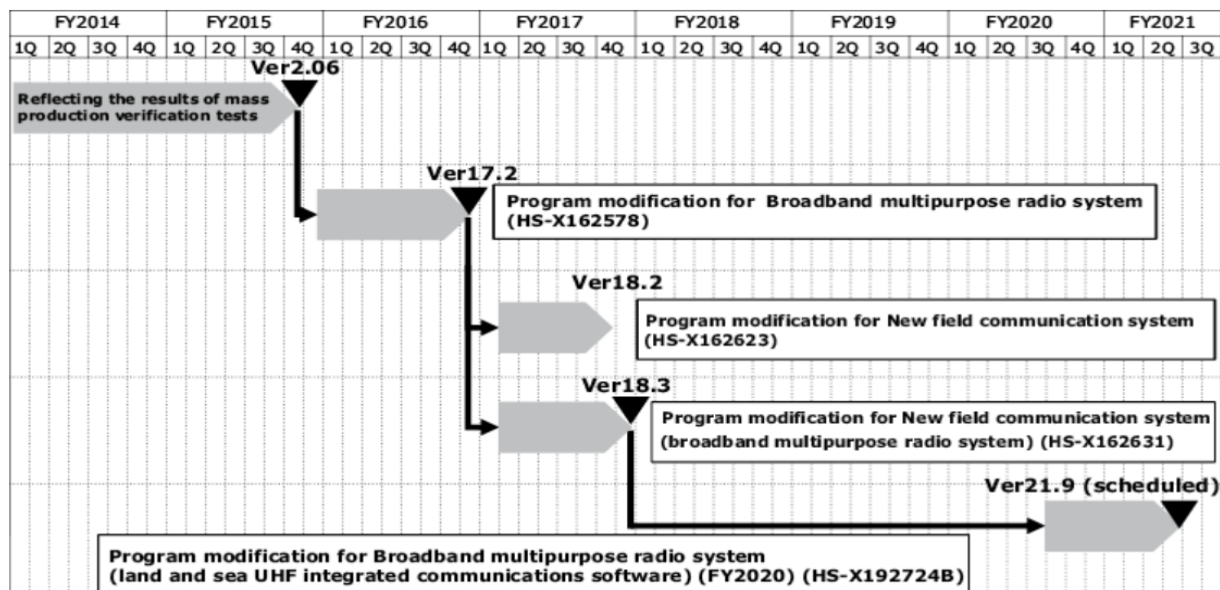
| FY2014 | | | | FY2015 | | | | FY2016 | | | | FY2017 | | | | FY2018 | | | | FY2019 | | | | FY2020 | | | | FY2021 | | |
|---|---|---|---|---|---|---|---|---|---|---|---|---|---|---|---|---|---|---|---|---|---|---|---|---|---|---|---|---|---|---|
| 1Q | 2Q | 3Q | 4Q | 1Q | 2Q | 3Q | 4Q | 1Q | 2Q | 3Q | 4Q | 1Q | 2Q | 3Q | 4Q | 1Q | 2Q | 3Q | 4Q | 1Q | 2Q | 3Q | 4Q | 1Q | 2Q | 3Q | 4Q | 1Q | 2Q | 3Q |

Ver2.06

Reflecting the results of mass production verification tests

Ver17.2

Program modification for Broadband multipurpose radio system (HS-X162578)

Ver18.2

Program modification for New field communication system (HS-X162623)

Ver18.3

Program modification for New field communication system (broadband multipurpose radio system) (HS-X162631)

Ver21.9 (scheduled)

Program modification for Broadband multipurpose radio system (land and sea UHF integrated communications software) (FY2020) (HS-X192724B)